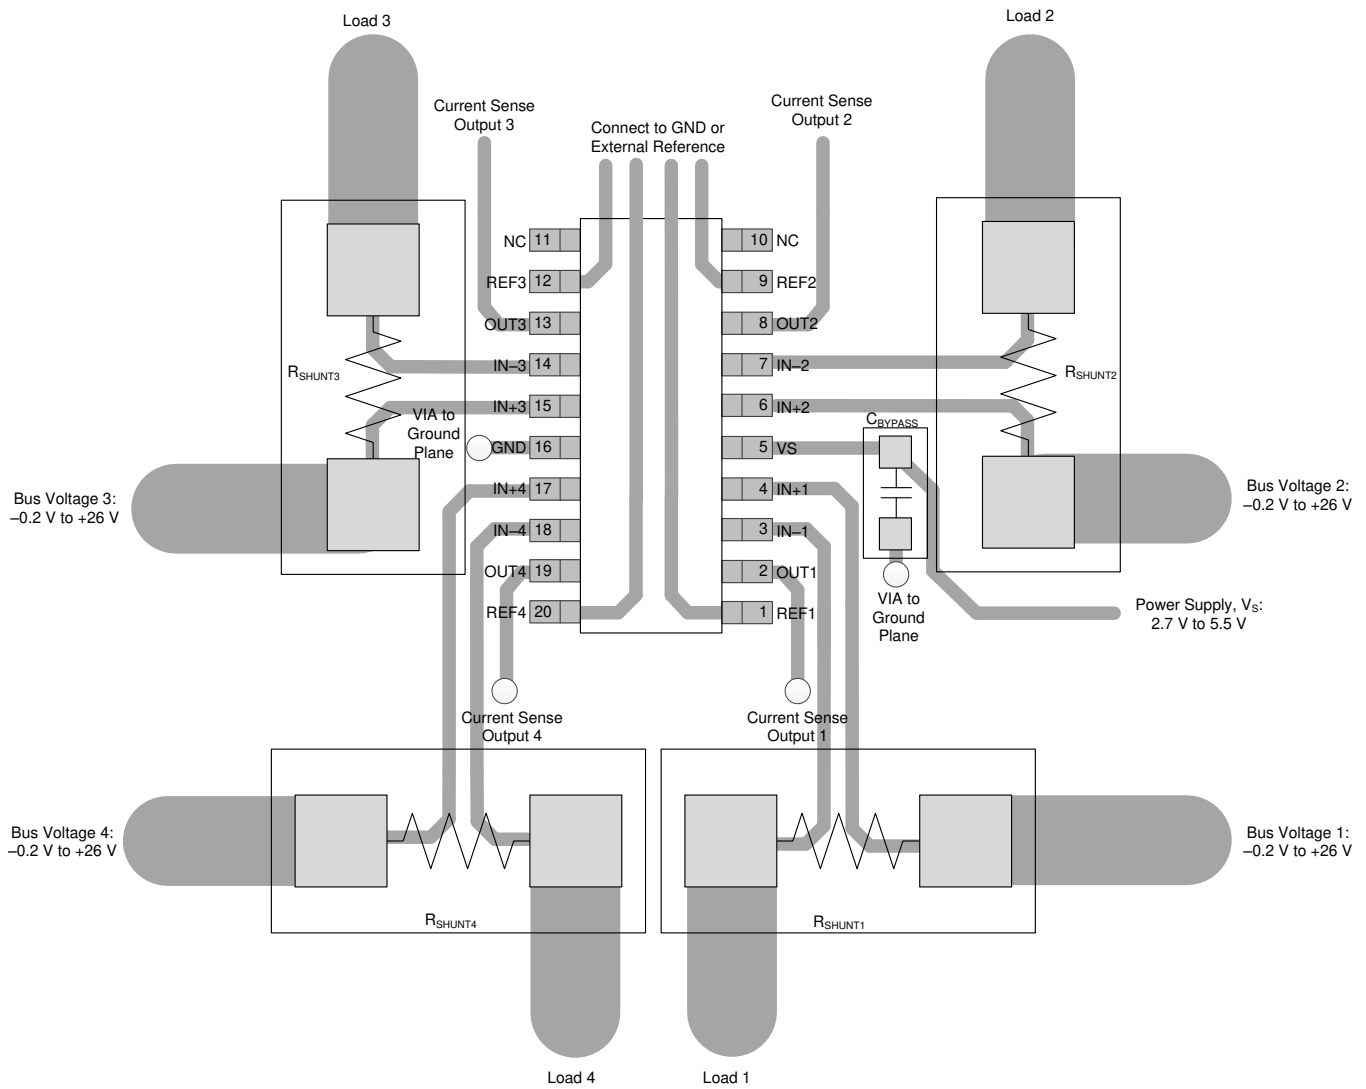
Load 3

Load 2

Current Sense Output 3

Connect to GND or External Reference

Current Sense Output 2

NC 11

REF3 12

OUT3 13

IN−3 14

IN+3 15

GND 16

IN+4 17

IN−4 18

OUT4 19

REF4 20

10 NC

9 REF2

8 OUT2

7 IN−2

6 IN+2

5 VS

4 IN+1

3 IN−1

2 OUT1

1 REF1

$R_{SHUNT3}$

VIA to Ground Plane

$R_{SHUNT2}$

$C_{BYPASS}$

Bus Voltage 3: −0.2 V to +26 V

Bus Voltage 2: −0.2 V to +26 V

VIA to Ground Plane

Power Supply, $V_S$: 2.7 V to 5.5 V

Current Sense Output 4

Current Sense Output 1

Bus Voltage 4: −0.2 V to +26 V

Bus Voltage 1: −0.2 V to +26 V

$R_{SHUNT4}$

$R_{SHUNT1}$

Load 4

Load 1